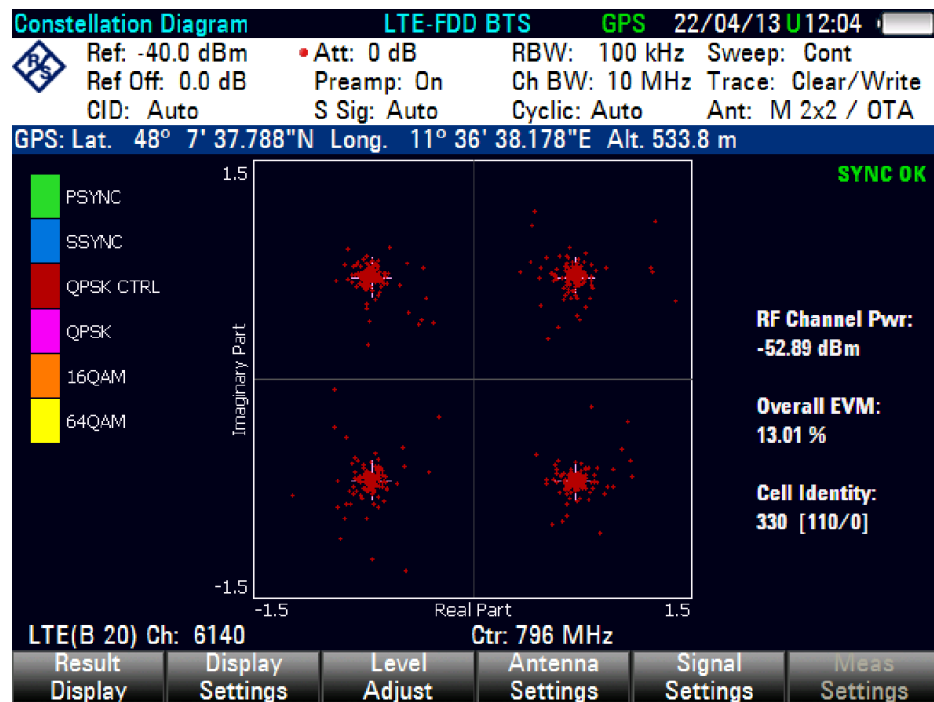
Constellation Diagram LTE-FDD BTS GPS 22/04/13 U 12:04

Ref: -40.0 dBm • Att: 0 dB RBW: 100 kHz Sweep: Cont
Ref Off: 0.0 dB Preamp: On Ch BW: 10 MHz Trace: Clear/Write
CID: Auto S Sig: Auto Cyclic: Auto Ant: M 2x2 / OTA

GPS: Lat. 48° 7' 37.788"N Long. 11° 36' 38.178"E Alt. 533.8 m

PSYNC
SSYNC
QPSK CTRL
QPSK
16QAM
64QAM

1.5
Imaginary Part
-1.5
-1.5
Real Part
1.5

SYNC OK

RF Channel Pwr:
-52.89 dBm

Overall EVM:
13.01 %

Cell Identity:
330 [110/0]

LTE(B 20) Ch: 6140 Ctr: 796 MHz

Result Display | Display Settings | Level Adjust | Antenna Settings | Signal Settings | Meas Settings